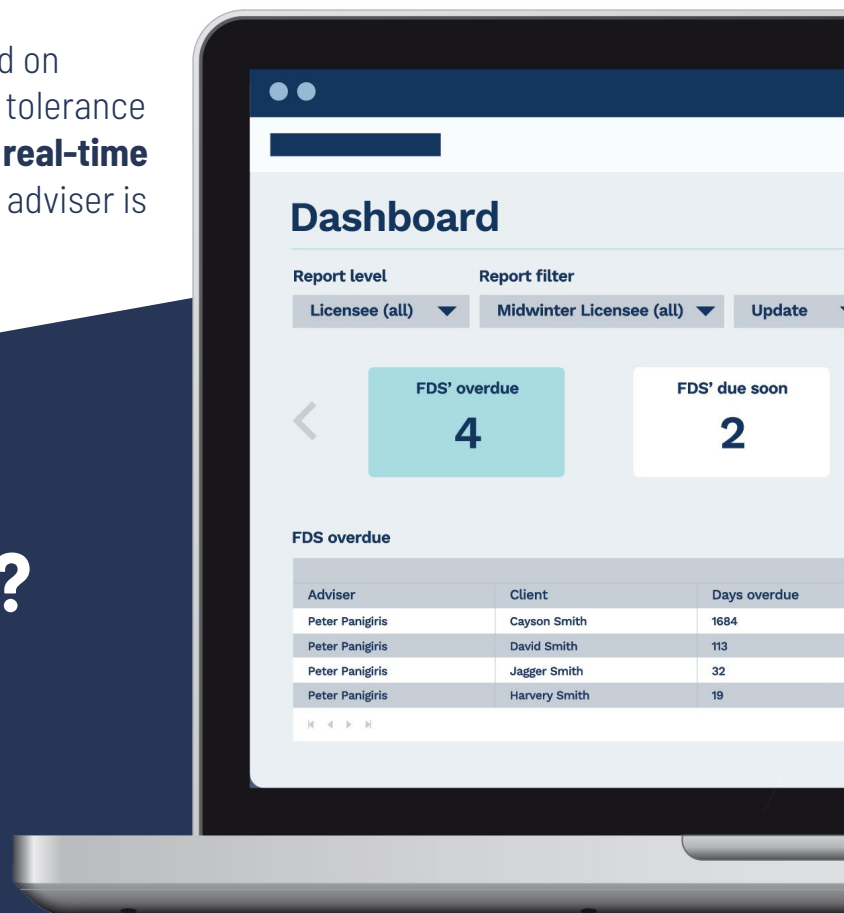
d on
tolerance
**real-time**
adviser is

?

Dashboard

Report level
Licensee (all)

Report filter
Midwinter Licensee (all)

Update

FDS' overdue
4

FDS' due soon
2

FDS overdue

| Adviser | Client | Days overdue |
|---|---|---|
| Peter Panigiris | Cayson Smith | 1684 |
| Peter Panigiris | David Smith | 113 |
| Peter Panigiris | Jagger Smith | 32 |
| Peter Panigiris | Harvery Smith | 19 |